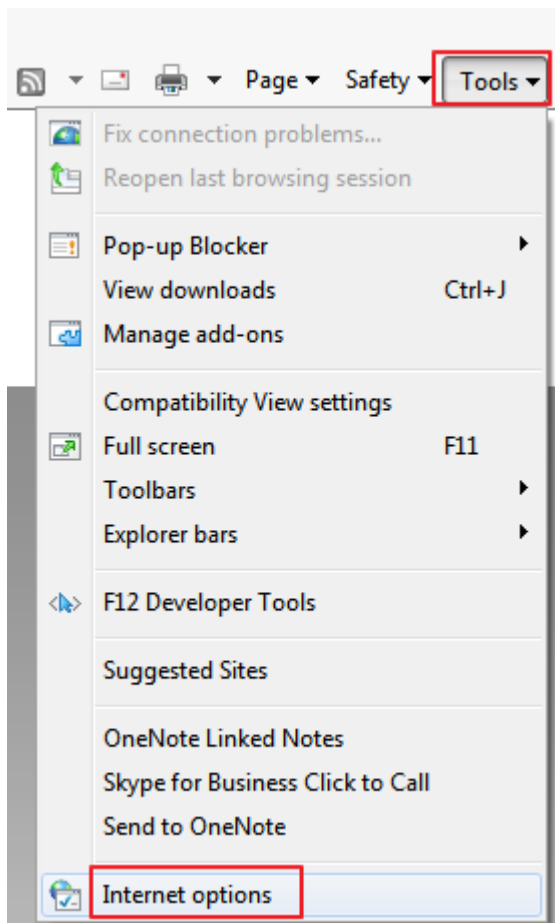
Page ▾ Safety ▾ Tools ▾

Fix connection problems...
Reopen last browsing session

Pop-up Blocker
View downloads Ctrl+J
Manage add-ons

Compatibility View settings
Full screen F11
Toolbars
Explorer bars

F12 Developer Tools

Suggested Sites

OneNote Linked Notes
Skype for Business Click to Call
Send to OneNote

Internet options